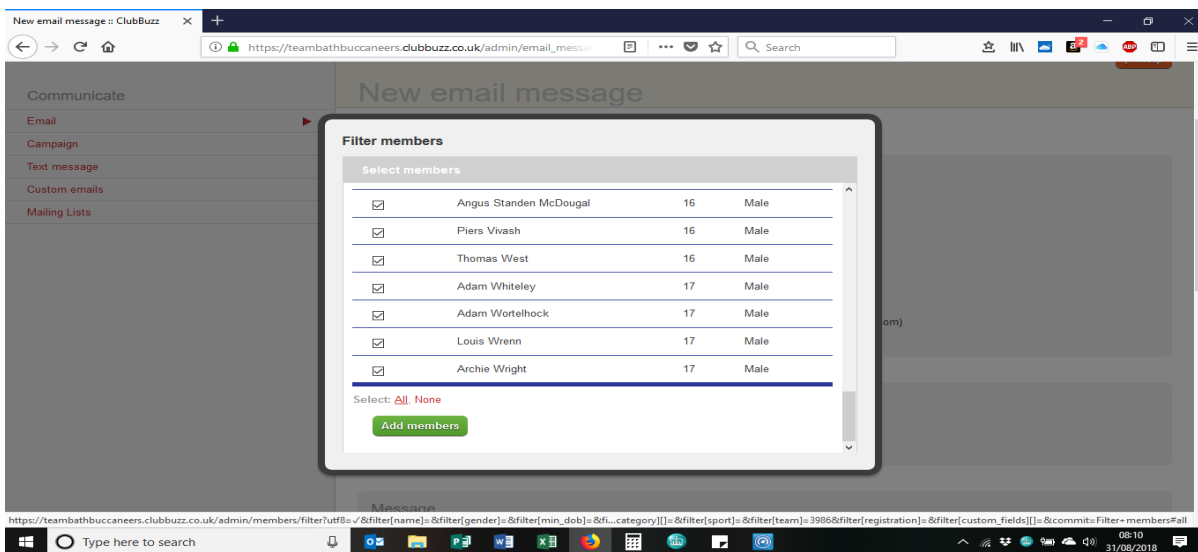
New email message :: ClubBuzz

https://teambathbuccaneers.clubbuzz.co.uk/admin/email_messa

Search

Communicate

Email

Campaign

Text message

Custom emails

Mailing Lists

New email message

Filter members

Select members

| | | | |
|---|---|---|---|
| ☑ | Angus Standen McDougal | 16 | Male |
| ☑ | Piers Vivash | 16 | Male |
| ☑ | Thomas West | 16 | Male |
| ☑ | Adam Whiteley | 17 | Male |
| ☑ | Adam Wortelhock | 17 | Male |
| ☑ | Louis Wrenn | 17 | Male |
| ☑ | Archie Wright | 17 | Male |

Select: All, None

Add members

om)

Message

https://teambathbuccaneers.clubbuzz.co.uk/admin/members/filter?utf8=✓&filter[name]=&filter[gender]=&filter[min_dob]=&fi...category][]=&filter[sport]=&filter[team]=3986&filter[registration]=&filter[custom_fields][]=&commit=Filter+members#all

Type here to search

08:10
31/08/2018